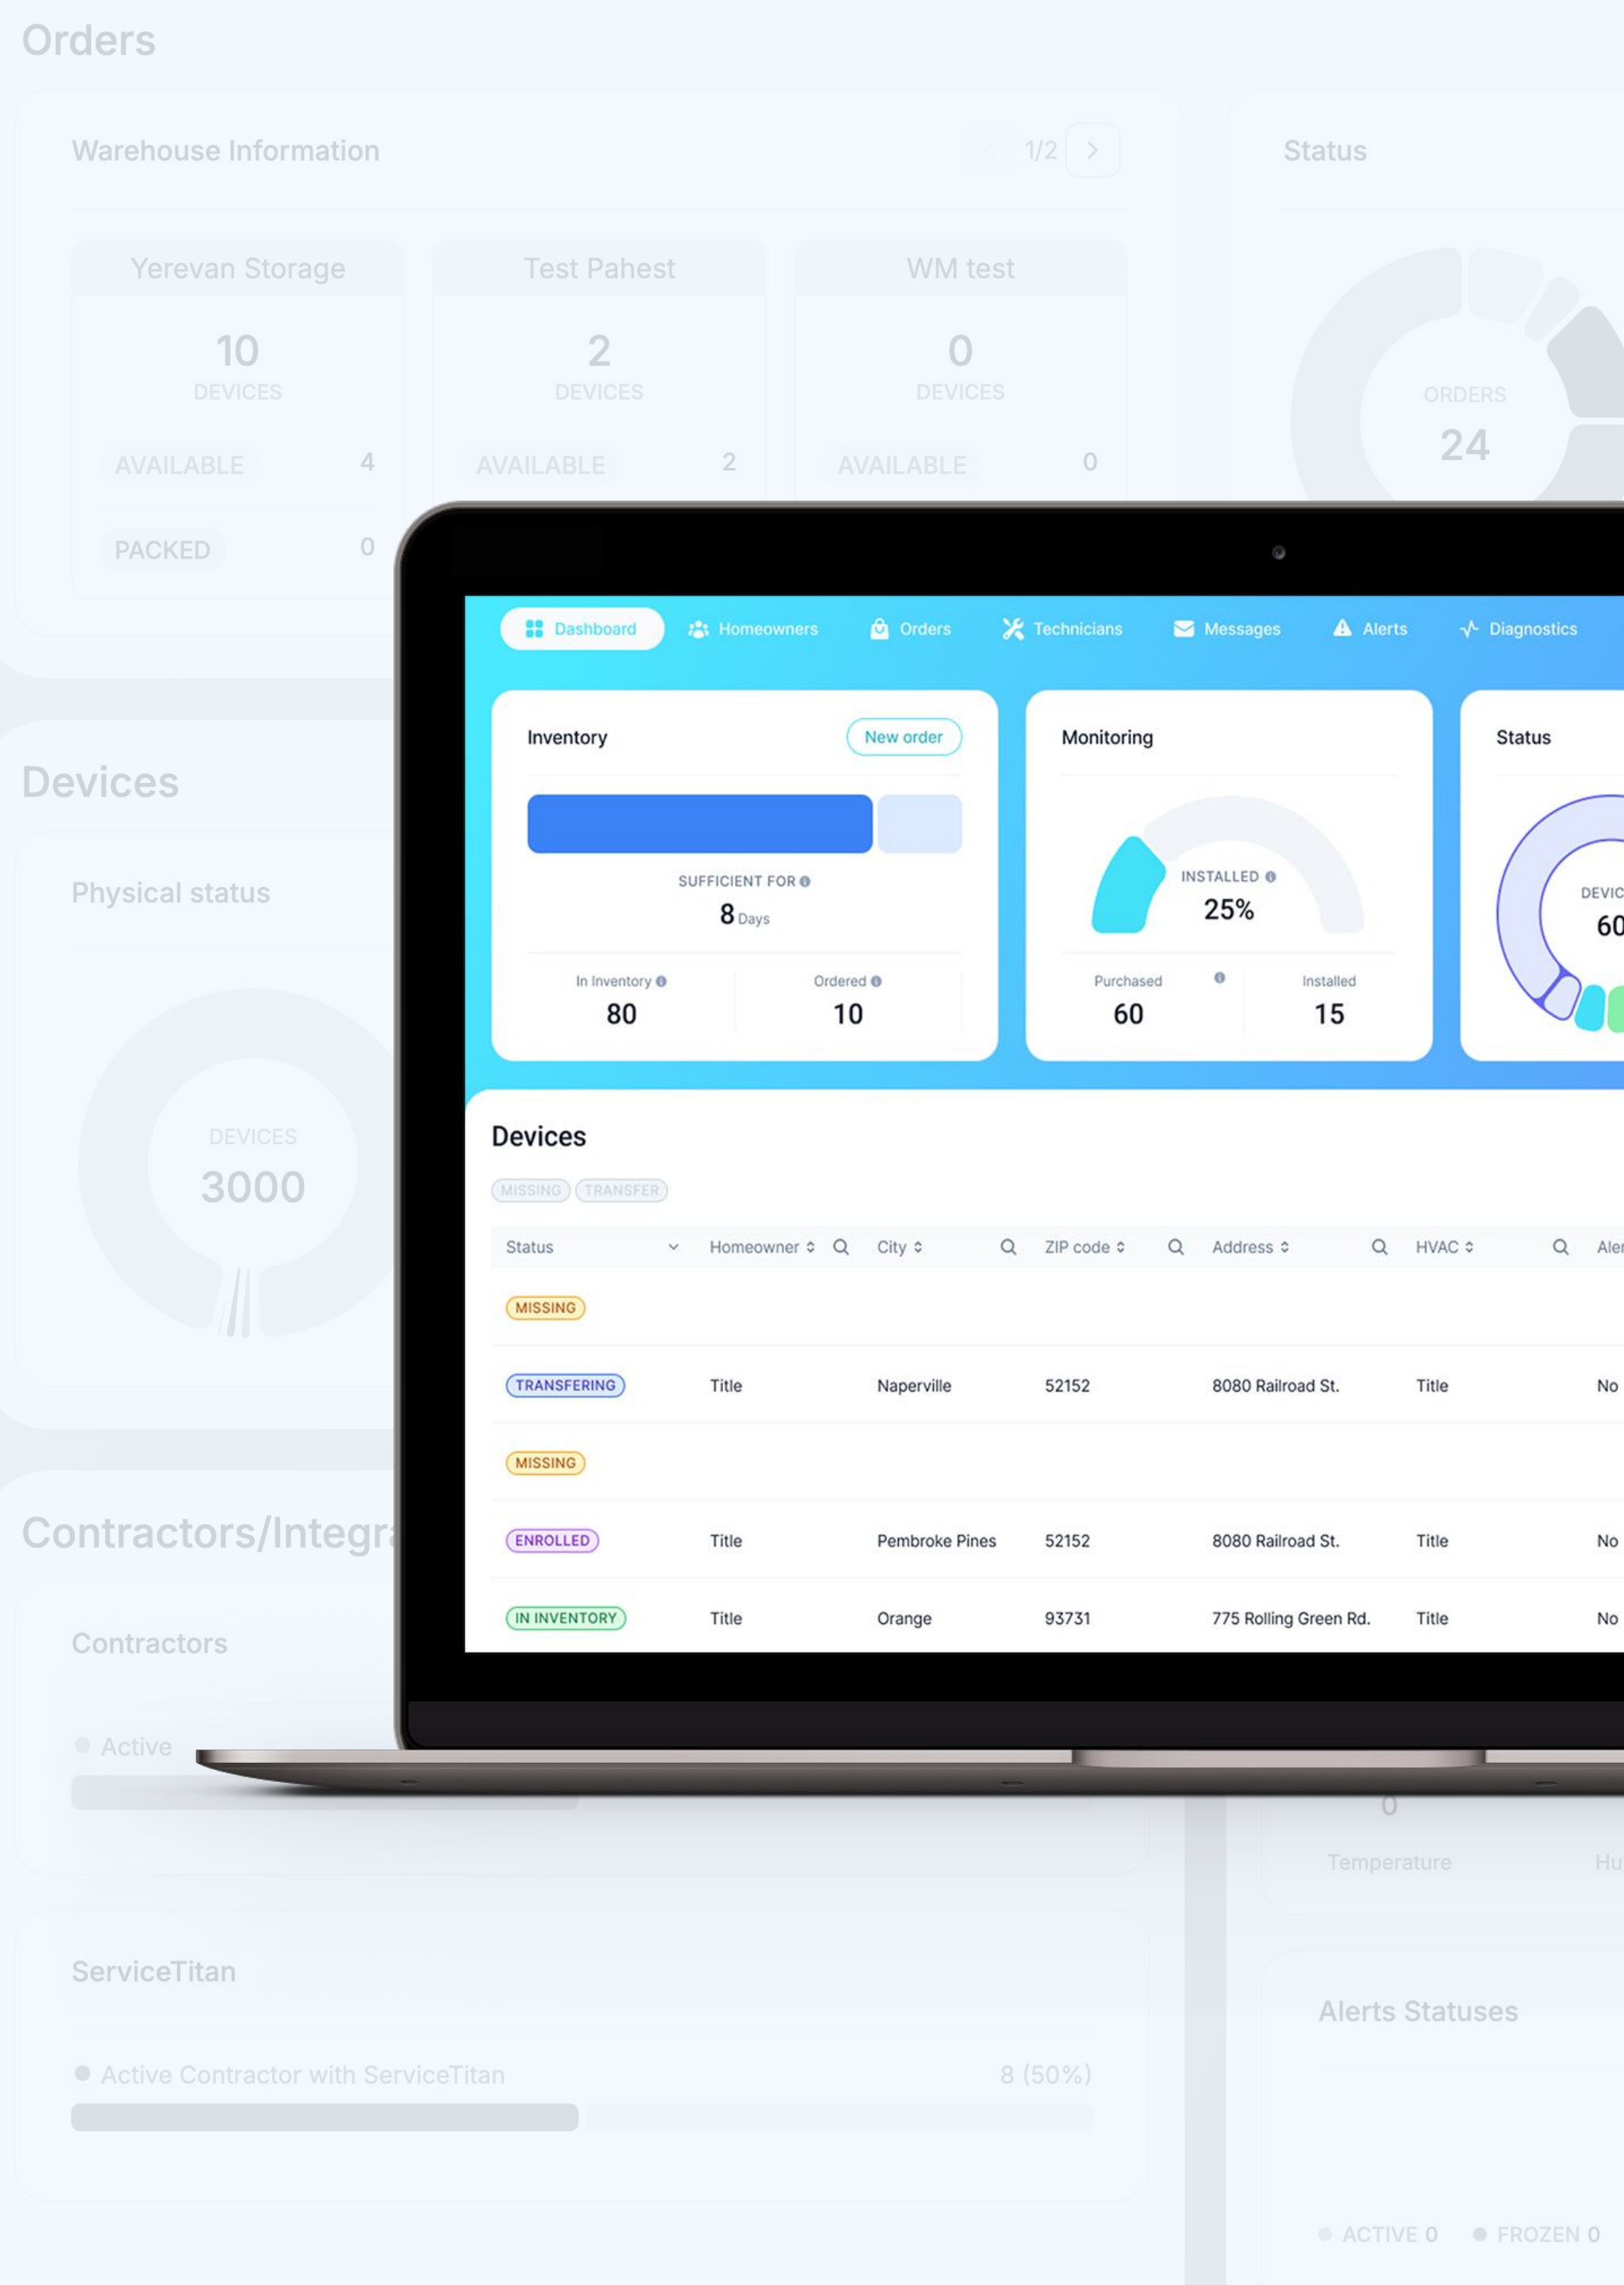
Orders

Warehouse Information

1/2

Status

Yerevan Storage

10
DEVICES

AVAILABLE 4

PACKED 0

Test Pahest

2
DEVICES

AVAILABLE 2

WM test

0
DEVICES

AVAILABLE 0

ORDERS
24

Dashboard Homeowners Orders Technicians Messages Alerts Diagnostics

Inventory

New order

SUFFICIENT FOR
8 Days

In Inventory
80

Ordered
10

Monitoring

INSTALLED
25%

Purchased
60

Installed
15

Status

DEVIC
60

Devices

Physical status

DEVICES
3000

Devices

MISSING TRANSFER

| Status | Homeowner | City | ZIP code | Address | HVAC | Aler |
|---|---|---|---|---|---|---|
| MISSING | | | | | | |
| TRANSFERING | Title | Naperville | 52152 | 8080 Railroad St. | Title | No |
| MISSING | | | | | | |
| ENROLLED | Title | Pembroke Pines | 52152 | 8080 Railroad St. | Title | No |
| IN INVENTORY | Title | Orange | 93731 | 775 Rolling Green Rd. | Title | No |

Contractors/Integra

Contractors

Active

0

Temperature

Hu

ServiceTitan

Active Contractor with ServiceTitan 8 (50%)

Alerts Statuses

ACTIVE 0 FROZEN 0